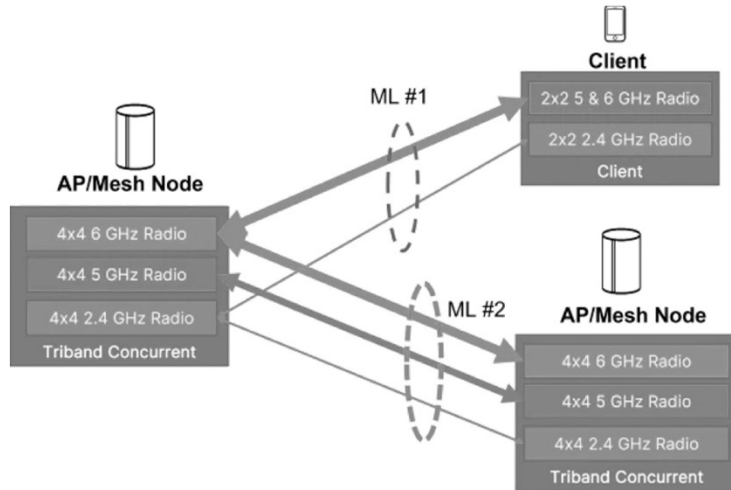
Client

2x2 5 & 6 GHz Radio

2x2 2.4 GHz Radio

Client

ML #1

AP/Mesh Node

4x4 6 GHz Radio

4x4 5 GHz Radio

4x4 2.4 GHz Radio

Triband Concurrent

ML #2

AP/Mesh Node

4x4 6 GHz Radio

4x4 5 GHz Radio

4x4 2.4 GHz Radio

Triband Concurrent